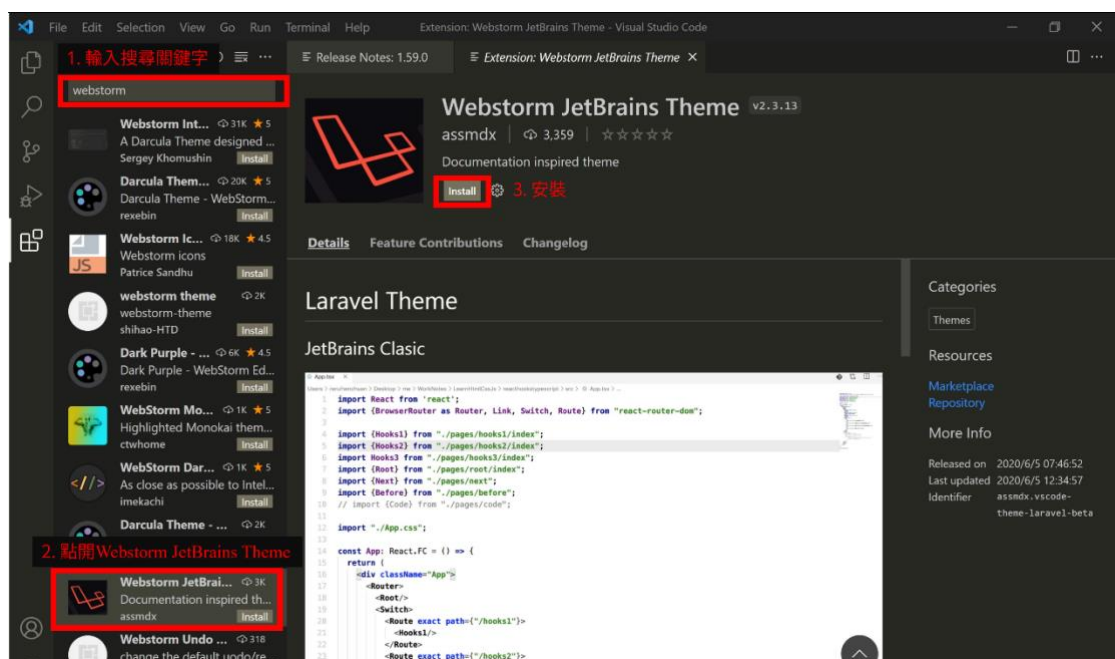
File Edit Selection View Go Run Terminal Help Extension: Webstorm JetBrains Theme - Visual Studio Code

1. 輸入搜尋關鍵字

webstorm

Webstorm Int... 31K ★5
A Darcula Theme designed ...
Sergey Khomushin Install

Darcula Them... 20K ★5
Darcula Theme - WebStorm...
rexebin Install

Webstorm Ic... 18K ★4.5
Webstorm icons
Patrice Sandhu Install

webstorm theme 2K
webstorm-theme
shihao-HTD Install

Dark Purple - ... 6K ★4.5
Dark Purple - WebStorm Ed...
rexebin Install

WebStorm Mo... 1K ★5
Highlighted Monokai them...
ctwhome Install

WebStorm Dar... 1K ★5
As close as possible to Intel...
imekachi Install

Darcula Theme - ... 2K

2. 點開Webstorm JetBrains Theme

Webstorm JetBrai... 3K
Documentation inspired th...
assmdx Install

Webstorm Undo ... 318
change the default undo/re...

Release Notes: 1.59.0
Extension: Webstorm JetBrains Theme ×

Webstorm JetBrains Theme v2.3.13
assmdx | 3,359 | ☆☆☆☆☆
Documentation inspired theme
Install 3. 安裝

Details Feature Contributions Changelog

Laravel Theme

JetBrains Clasic

```
import React from 'react';
import {BrowserRouter as Router, Link, Switch, Route} from "react-router-dom";

import {Hooks1} from "./pages/hooks1/index";
import {Hooks2} from "./pages/hooks2/index";
import Hooks3 from "./pages/hooks3/index";
import {Root} from "./pages/root/index";
import {Next} from "./pages/next";
import {Before} from "./pages/before";
// import {Code} from "./pages/code";

import "./App.css";

const App: React.FC = () => {
  return (
    <div className="App">
      <Router>
        <Root/>
        <Switch>
          <Route exact path={"/hooks1"}>
            <Hooks1/>
          </Route>
          <Route exact path={"/hooks2"}>
```

Categories
Themes

Resources
Marketplace
Repository

More Info
Released on 2020/6/5 07:46:52
Last updated 2020/6/5 12:34:57
Identifier assmdx.vscode-theme-laravel-beta